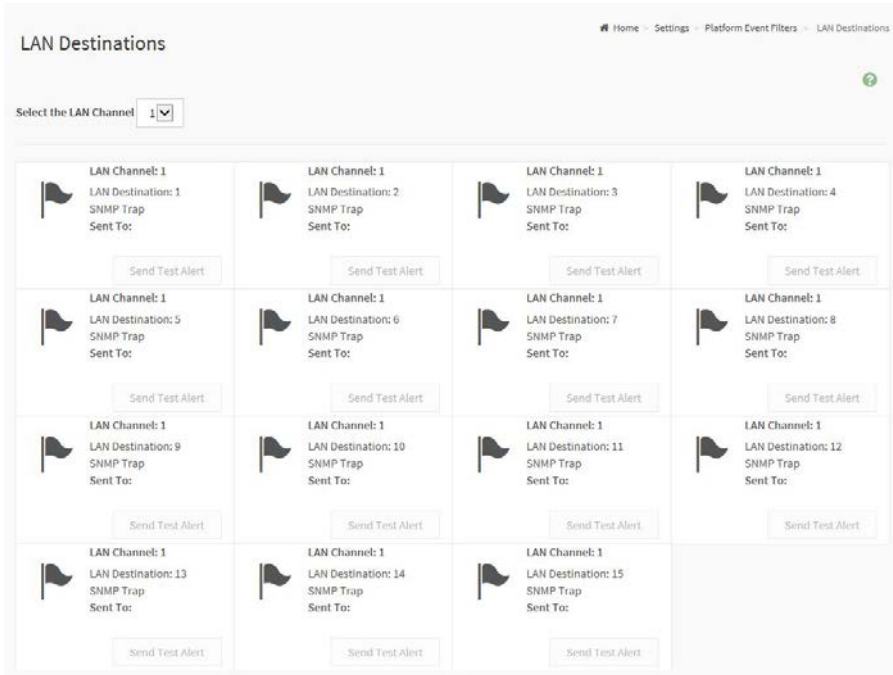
LAN Destinations

Home > Settings > Platform Event Filters > LAN Destinations

Select the LAN Channel 1

LAN Channel: 1
LAN Destination: 1
SNMP Trap
Sent To:
Send Test Alert

LAN Channel: 1
LAN Destination: 2
SNMP Trap
Sent To:
Send Test Alert

LAN Channel: 1
LAN Destination: 3
SNMP Trap
Sent To:
Send Test Alert

LAN Channel: 1
LAN Destination: 4
SNMP Trap
Sent To:
Send Test Alert

LAN Channel: 1
LAN Destination: 5
SNMP Trap
Sent To:
Send Test Alert

LAN Channel: 1
LAN Destination: 6
SNMP Trap
Sent To:
Send Test Alert

LAN Channel: 1
LAN Destination: 7
SNMP Trap
Sent To:
Send Test Alert

LAN Channel: 1
LAN Destination: 8
SNMP Trap
Sent To:
Send Test Alert

LAN Channel: 1
LAN Destination: 9
SNMP Trap
Sent To:
Send Test Alert

LAN Channel: 1
LAN Destination: 10
SNMP Trap
Sent To:
Send Test Alert

LAN Channel: 1
LAN Destination: 11
SNMP Trap
Sent To:
Send Test Alert

LAN Channel: 1
LAN Destination: 12
SNMP Trap
Sent To:
Send Test Alert

LAN Channel: 1
LAN Destination: 13
SNMP Trap
Sent To:
Send Test Alert

LAN Channel: 1
LAN Destination: 14
SNMP Trap
Sent To:
Send Test Alert

LAN Channel: 1
LAN Destination: 15
SNMP Trap
Sent To:
Send Test Alert